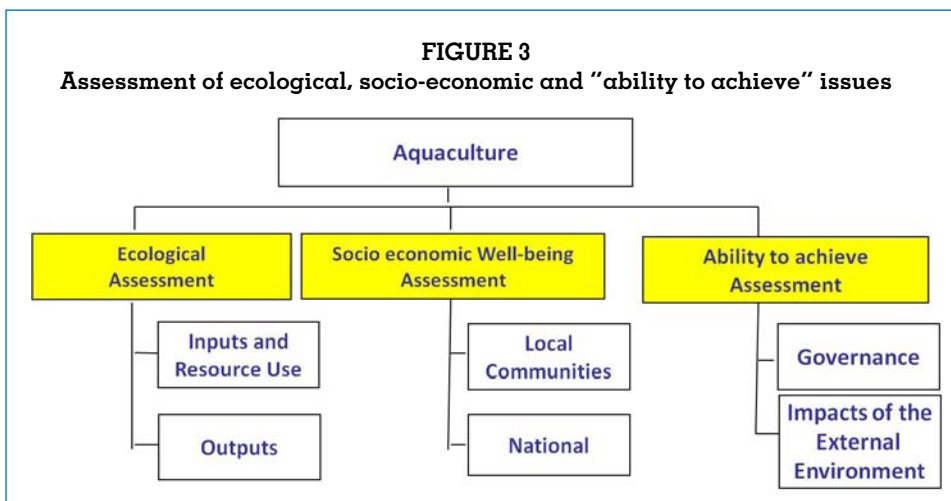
FIGURE 3
Assessment of ecological, socio-economic and "ability to achieve" issues

Aquaculture

Ecological Assessment

Inputs and Resource Use

Outputs

Socio economic Well-being Assessment

Local Communities

National

Ability to achieve Assessment

Governance

Impacts of the External Environment